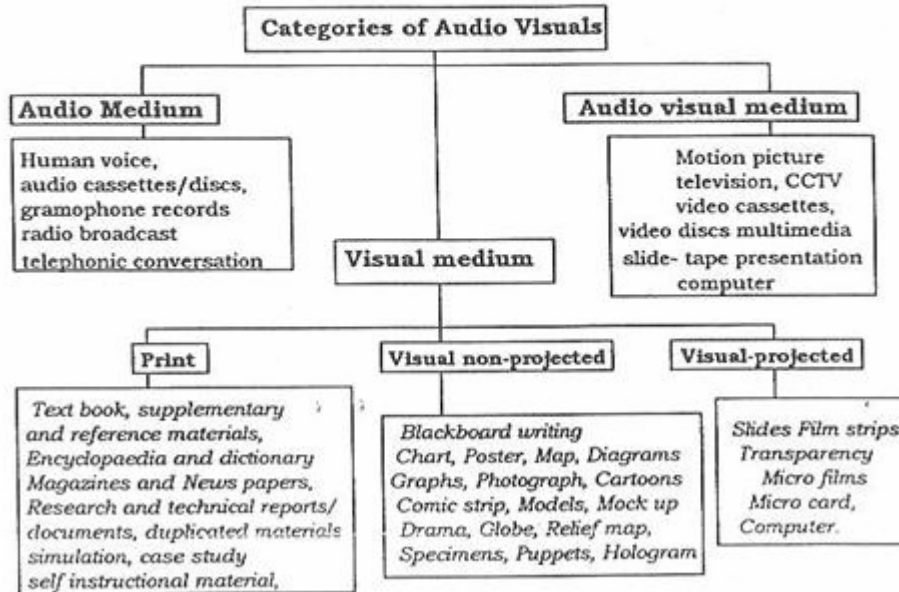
Categories of Audio Visuals

Audio Medium

Human voice, audio cassettes/discs, gramophone records radio broadcast telephonic conversation

Audio visual medium

Motion picture television, CCTV video cassettes, video discs multimedia slide- tape presentation computer

Visual medium

Print

Text book, supplementary and reference materials, Encyclopaedia and dictionary Magazines and News papers, Research and technical reports/ documents, duplicated materials simulation, case study self instructional material,

Visual non-projected

Blackboard writing Chart, Poster, Map, Diagrams Graphs, Photograph, Cartoons Comic strip, Models, Mock up Drama, Globe, Relief map, Specimens, Puppets, Hologram

Visual-projected

Slides Film strips Transparency Micro films Micro card, Computer.